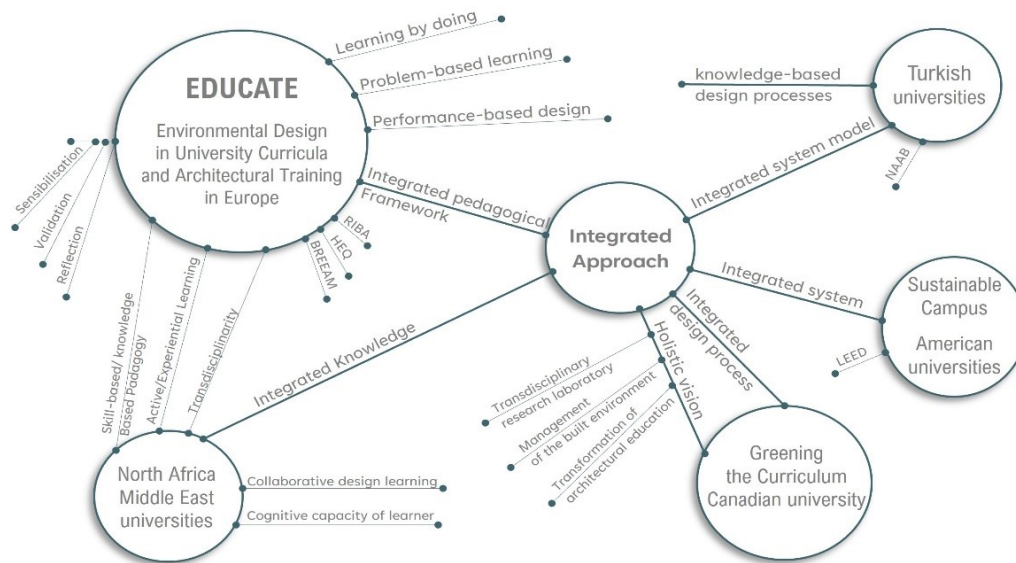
EDUCATE

Environmental Design in University Curricula and Architectural Training in Europe

Learning by doing

Problem-based learning

Performance-based design

Integrated pedagogical Framework

RIBA

HEQ

BREEAM

Sensibilisation

Validation

Reflection

Skill-based/ knowledge Based Padagogy

Active/Experiential Learning

Transdisciplinarity

Integrated Knowledge

North Africa Middle East universities

Collaborative design learning

Cognitive capacity of learner

Integrated Approach

Turkish universities

knowledge-based design processes

Integrated system model

NAAB

Integrated system

Sustainable Campus

American universities

LEED

Integrated design process

Holistic vision

Transdisciplinary research laboratory

Management of the built environment

Transformation of architectural education

Greening the Curriculum Canadian university